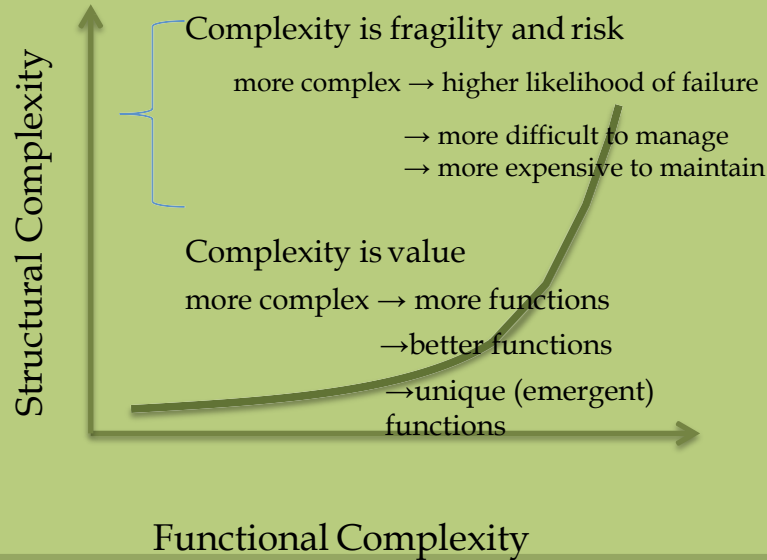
Structural Complexity

Complexity is fragility and risk

more complex → higher likelihood of failure

→ more difficult to manage

→ more expensive to maintain

Complexity is value

more complex → more functions

→better functions

→unique (emergent) functions

Functional Complexity